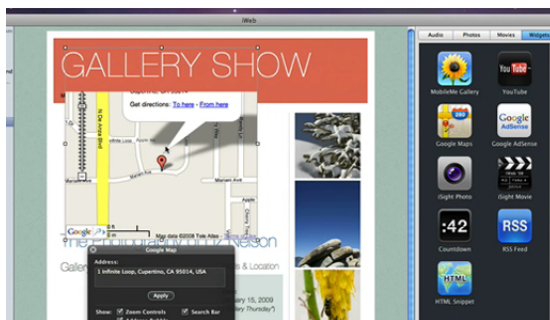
iWeb

GALLERY SHOW

Cupertino, CA 95014

Get directions: To here - From here

N De Anza Blvd

Mariani Ave

Google

Map data ©2008 Tele Atlas - Terms of Use

The Photography of Nelson

Galle

s & Location

ary 15, 2009

y Thursday")

Google Map

Address:

1 Infinite Loop, Cupertino, CA 95014, USA

Apply

Show: Zoom Controls Search Bar

Audio Photos Movies Widgets

MobileMe Gallery

YouTube

Google Maps

Google AdSense

iSight Photo

iSight Movie

:42

Countdown

RSS

RSS Feed

HTML

HTML Snippet